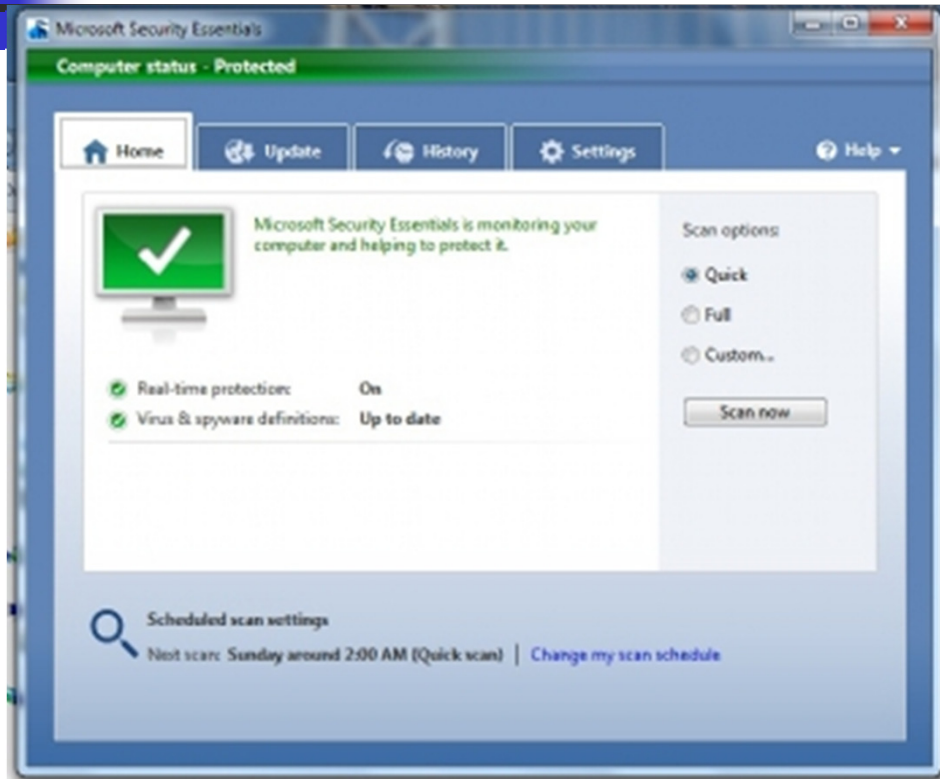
Microsoft Security Essentials

Computer status - Protected

Home
Update
History
Settings
Help

Microsoft Security Essentials is monitoring your computer and helping to protect it.

Real-time protection: On
Virus & spyware definitions: Up to date

Scan options:
Quick
Full
Custom...
Scan now

Scheduled scan settings
Next scan: Sunday around 2:00 AM (Quick scan) | Change my scan schedule